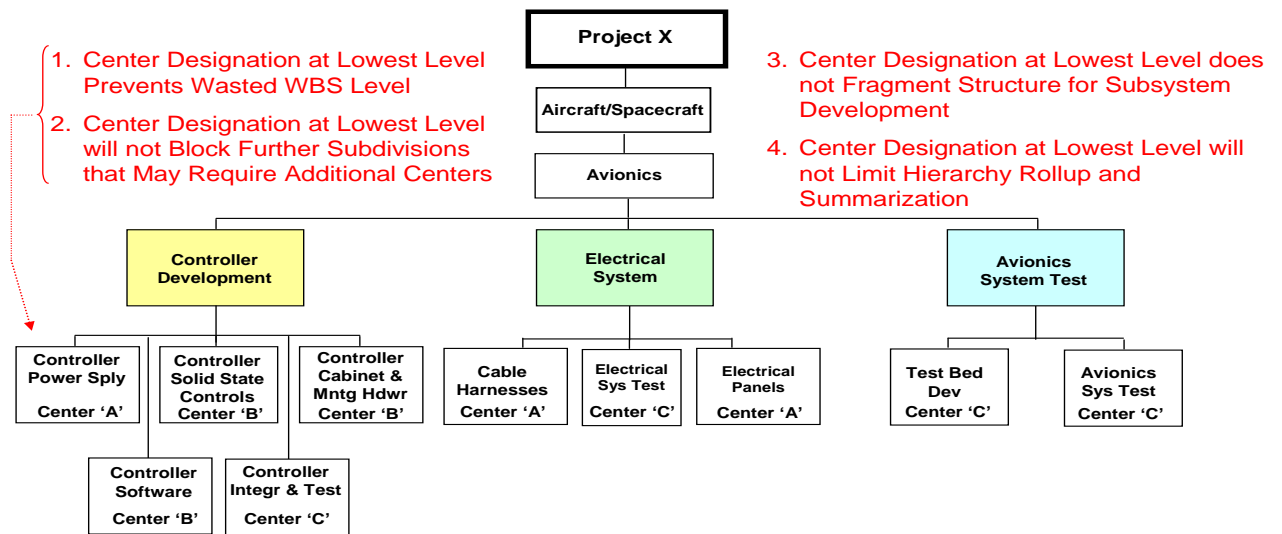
1. Center Designation at Lowest Level Prevents Wasted WBS Level

2. Center Designation at Lowest Level will not Block Further Subdivisions that May Require Additional Centers

Project X

Aircraft/Spacecraft

Avionics

3. Center Designation at Lowest Level does not Fragment Structure for Subsystem Development

4. Center Designation at Lowest Level will not Limit Hierarchy Rollup and Summarization

Controller Development

Electrical System

Avionics System Test

Controller Power Sply Center ‘A’

Controller Solid State Controls Center ‘B’

Controller Cabinet & Mntg Hdwr Center ‘B’

Controller Software Center ‘B’

Controller Integr & Test Center ‘C’

Cable Harnesses Center ‘A’

Electrical Sys Test Center ‘C’

Electrical Panels Center ‘A’

Test Bed Dev Center ‘C’

Avionics Sys Test Center ‘C’